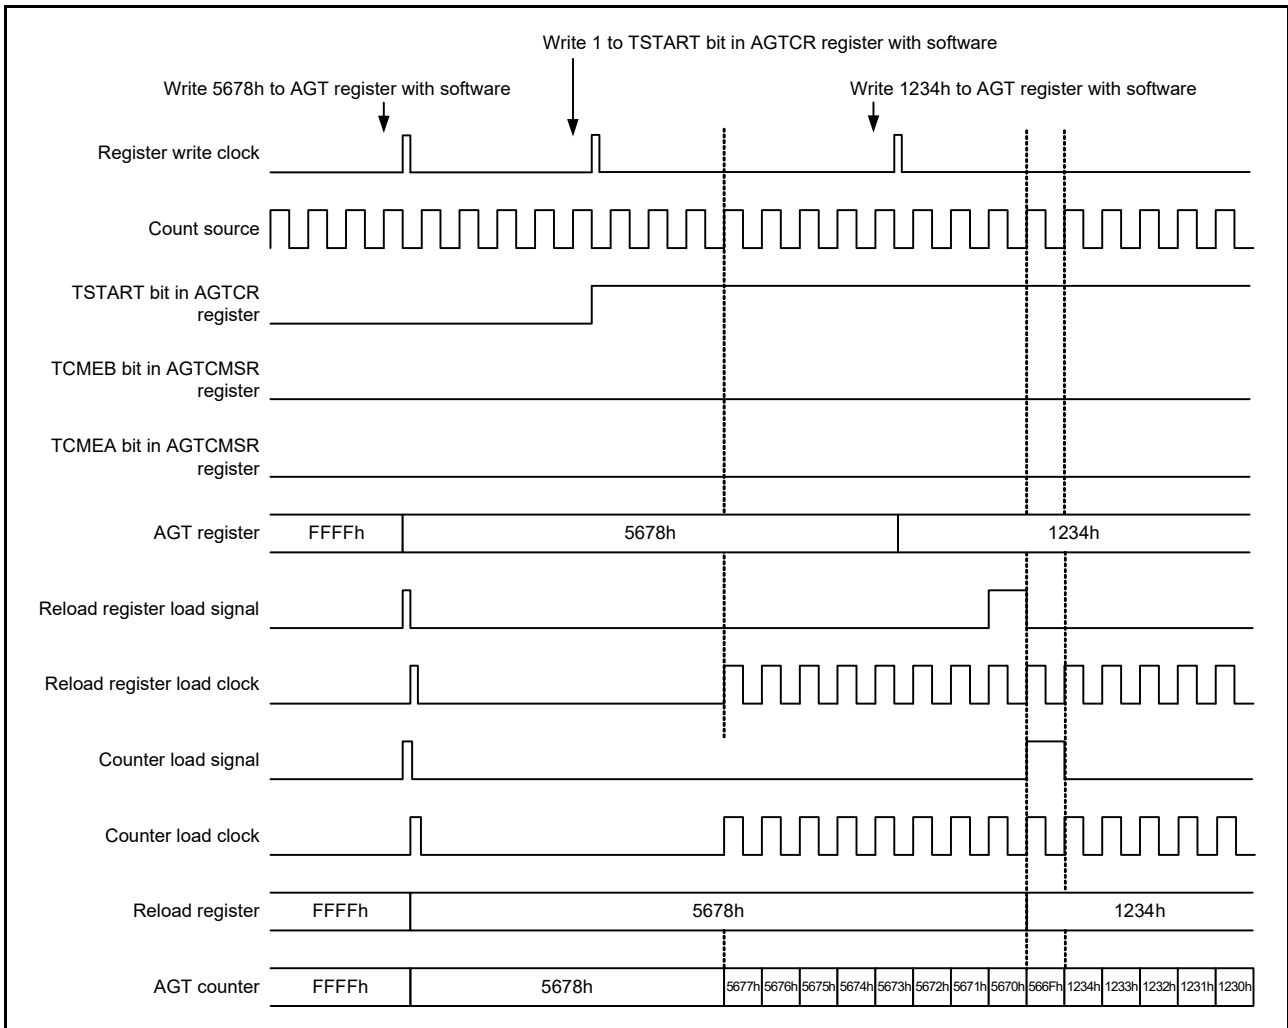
Write 1 to TSTART bit in AGTCR register with software

Write 5678h to AGT register with software

Write 1234h to AGT register with software

Register write clock

Count source

TSTART bit in AGTCR register

TCMEB bit in AGTCMSR register

TCMEA bit in AGTCMSR register

AGT register

FFFFh

5678h

1234h

Reload register load signal

Reload register load clock

Counter load signal

Counter load clock

Reload register

FFFFh

5678h

1234h

AGT counter

FFFFh

5678h

5677h 5676h 5675h 5674h 5673h 5672h 5671h 5670h 566Fh 1234h 1233h 1232h 1231h 1230h